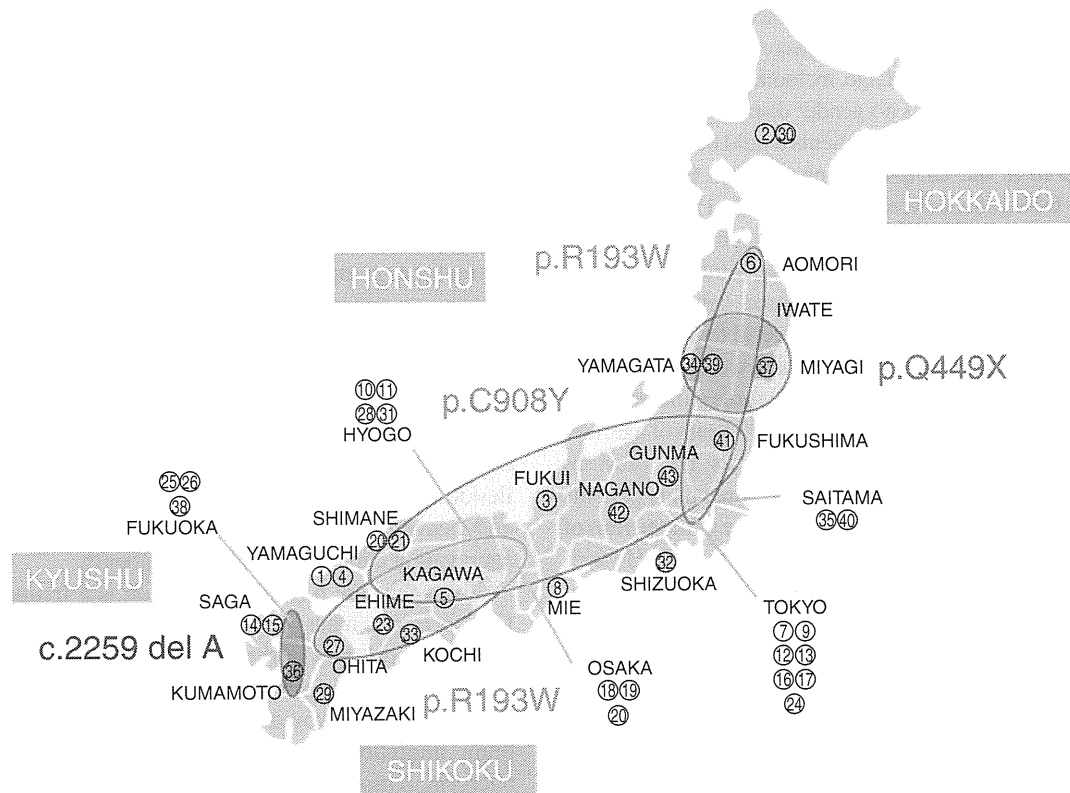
②③⓪

HOKKAIDO

p.R193W

⑥ AOMORI

HONSHU

IWATE

YAMAGATA ㉞㊴ ㊲ MIYAGI p.Q449X

⑩⑪
㉘㉛
HYOGO

p.C908Y

㊶ FUKUSHIMA

GUNMA

FUKUI ③

㊸

NAGANO

㊷

SAITAMA
㉟㊵

㉕㉖
㊳
FUKUOKA

SHIMANE ⑳㉑

YAMAGUCHI ①④

KAGAWA

㉜ SHIZUOKA

KYUSHU

SAGA ⑭⑮

EHIME ⑤

⑧ MIE

TOKYO
⑦⑨
⑫⑬
⑯⑰
㉔

c.2259 del A

㉓ ㉝

㉗

OHITA KOCHI

OSAKA
⑱⑲
⑳

KUMAMOTO ㊱

㉙

MIYAZAKI p.R193W

SHIKOKU